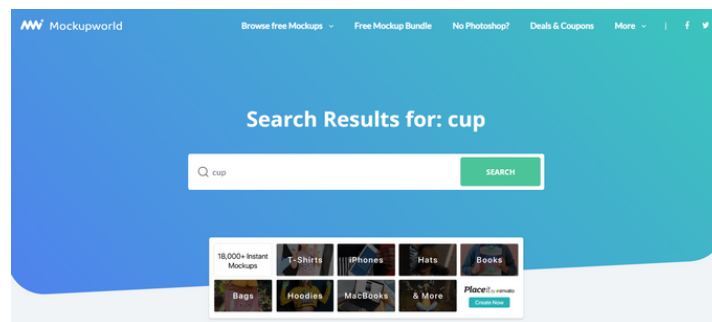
Mockupworld

Browse free Mockups Free Mockup Bundle No Photoshop? Deals & Coupons More

Search Results for: cup

cup

SEARCH

18,000+ Instant Mockups

T-Shirts

iPhones

Hats

Books

Bags

Hoodies

MacBooks

& More

Placeit by envato

Create Now